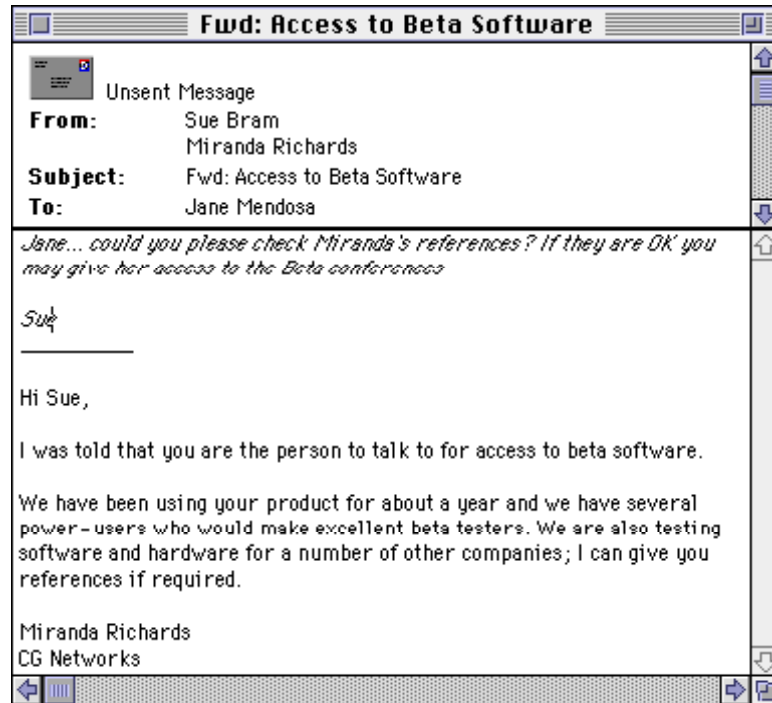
Fwd: Access to Beta Software

Unsent Message

From: Sue Bram
Miranda Richards

Subject: Fwd: Access to Beta Software

To: Jane Mendosa

Jane... could you please check Miranda's references? If they are OK you may give her access to the Beta conferences

Sue

Hi Sue,

I was told that you are the person to talk to for access to beta software.

We have been using your product for about a year and we have several power-users who would make excellent beta testers. We are also testing software and hardware for a number of other companies; I can give you references if required.

Miranda Richards
CG Networks